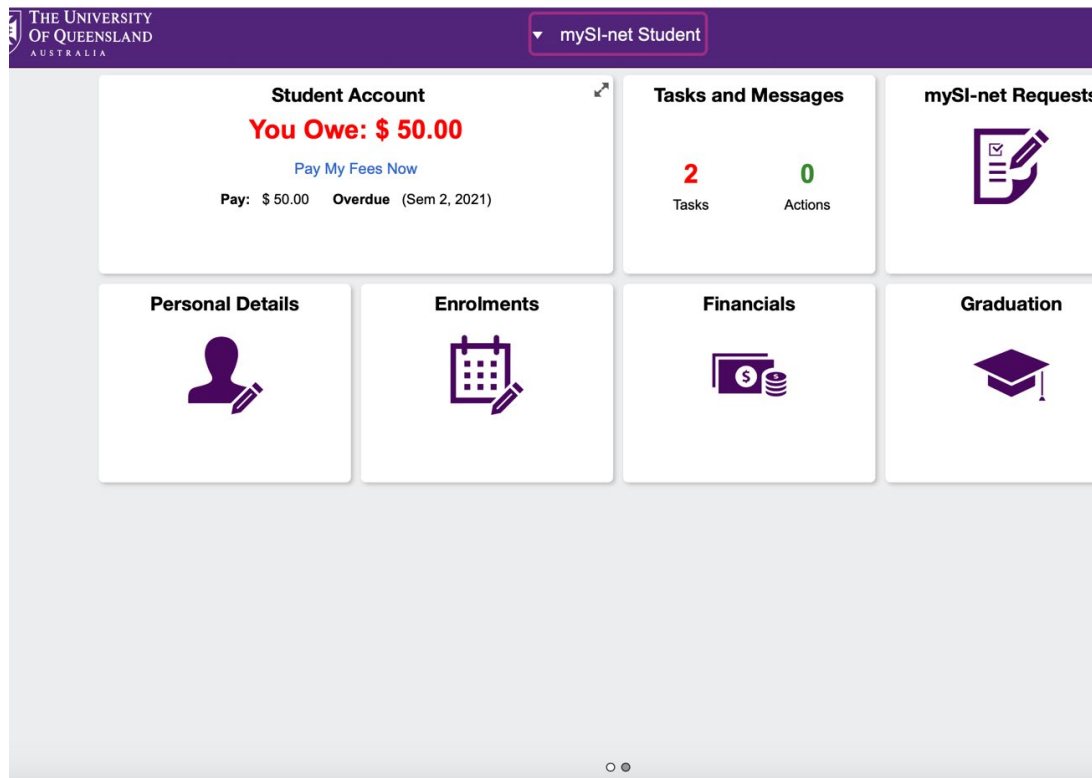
THE UNIVERSITY OF QUEENSLAND AUSTRALIA

mySI-net Student

Student Account

You Owe: $ 50.00

Pay My Fees Now

Pay: $ 50.00 Overdue (Sem 2, 2021)

Tasks and Messages

2 Tasks

0 Actions

mySI-net Requests

Personal Details

Enrolments

Financials

Graduation